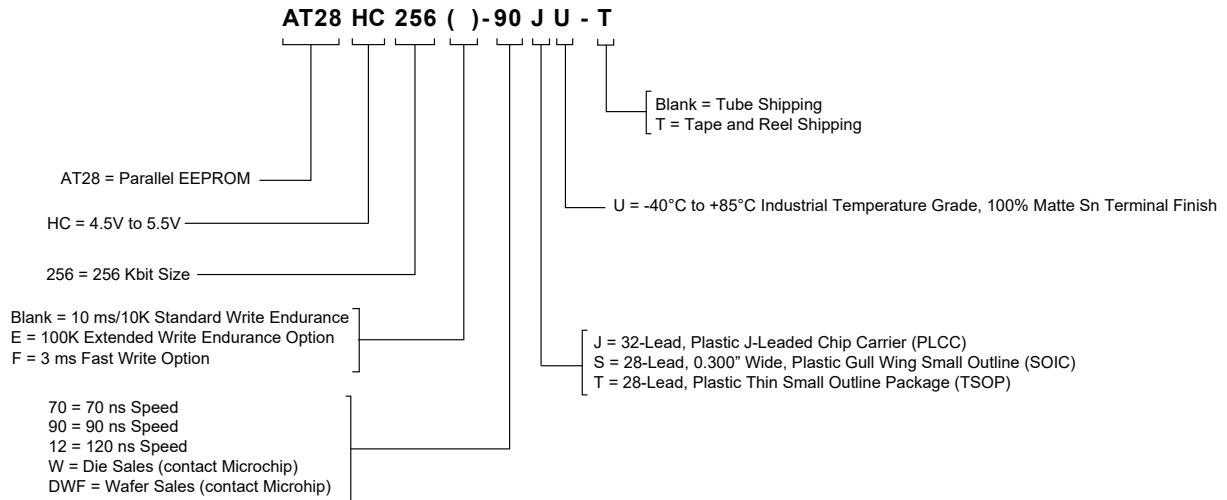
AT28 HC 256 ( ) - 90 J U - T

Blank = Tube Shipping
T = Tape and Reel Shipping

AT28 = Parallel EEPROM

U = -40°C to +85°C Industrial Temperature Grade, 100% Matte Sn Terminal Finish

HC = 4.5V to 5.5V

256 = 256 Kbit Size

Blank = 10 ms/10K Standard Write Endurance
E = 100K Extended Write Endurance Option
F = 3 ms Fast Write Option

J = 32-Lead, Plastic J-Leaded Chip Carrier (PLCC)
S = 28-Lead, 0.300" Wide, Plastic Gull Wing Small Outline (SOIC)
T = 28-Lead, Plastic Thin Small Outline Package (TSOP)

70 = 70 ns Speed
90 = 90 ns Speed
12 = 120 ns Speed
W = Die Sales (contact Microchip)
DWF = Wafer Sales (contact Microhip)